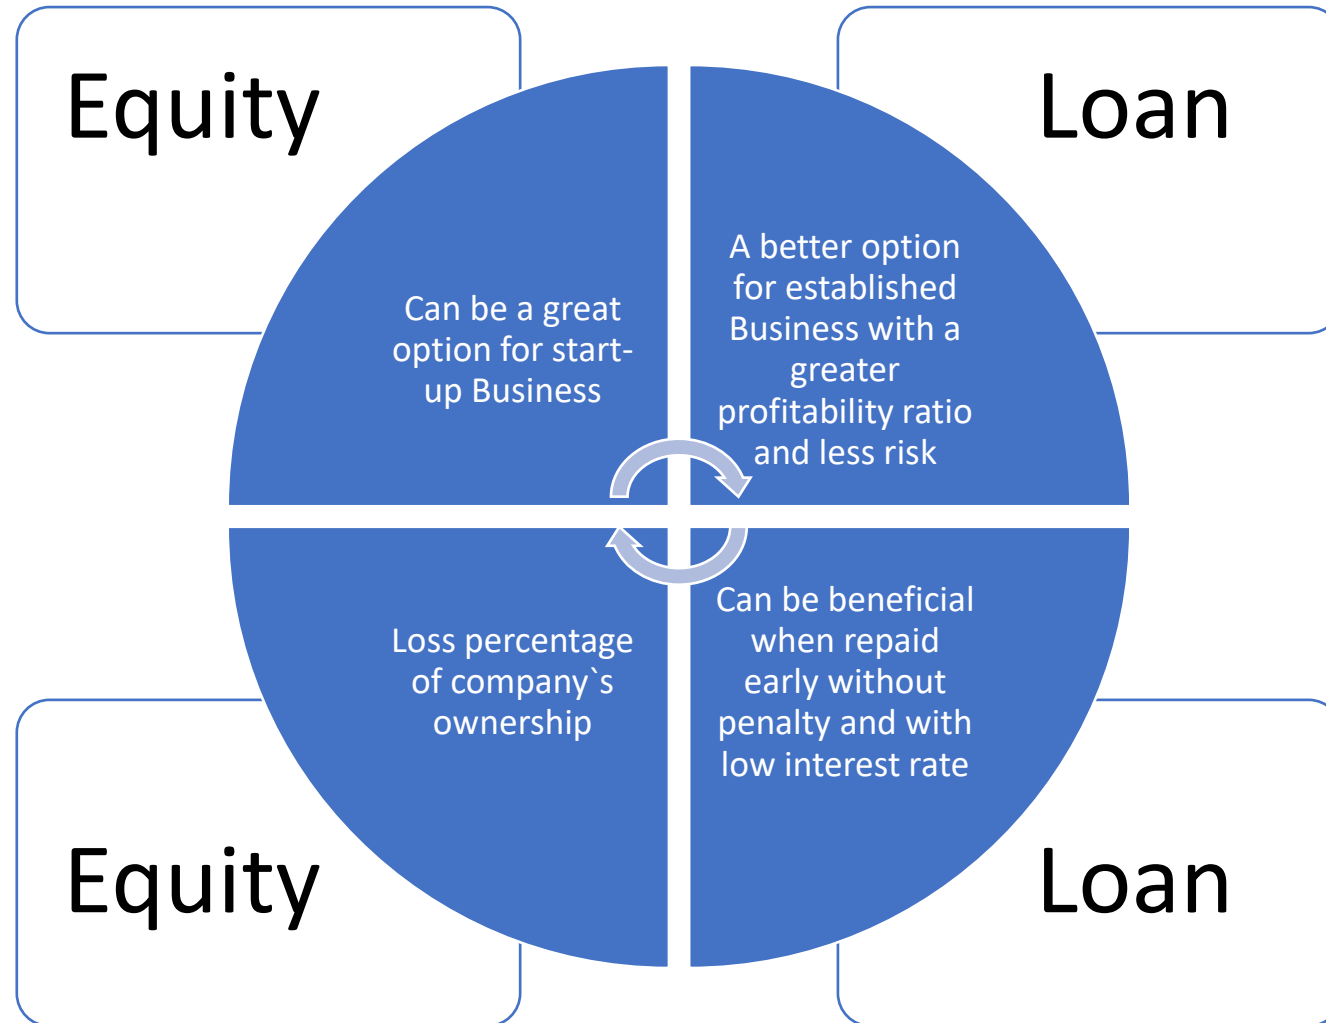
Equity

Loan

Can be a great option for start-up Business

A better option for established Business with a greater profitability ratio and less risk

Loss percentage of company`s ownership

Can be beneficial when repaid early without penalty and with low interest rate

Equity

Loan